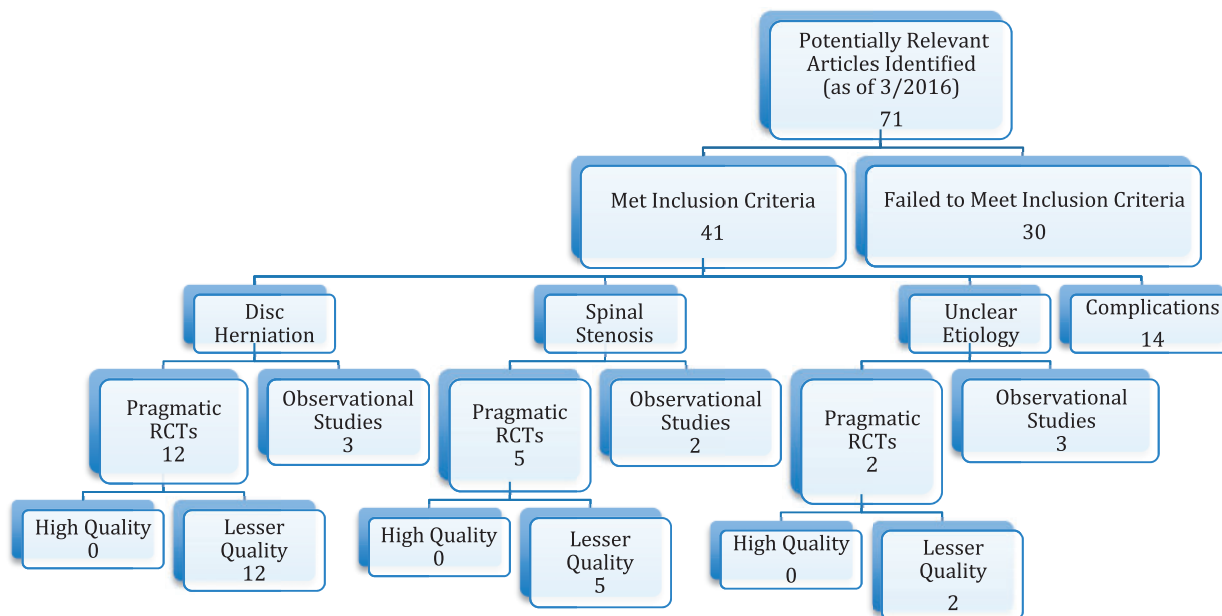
Potentially Relevant Articles Identified (as of 3/2016)
71

Met Inclusion Criteria
41

Failed to Meet Inclusion Criteria
30

Disc Herniation

Spinal Stenosis

Unclear Etiology

Complications
14

Pragmatic RCTs
12

Observational Studies
3

Pragmatic RCTs
5

Observational Studies
2

Pragmatic RCTs
2

Observational Studies
3

High Quality
0

Lesser Quality
12

High Quality
0

Lesser Quality
5

High Quality
0

Lesser Quality
2